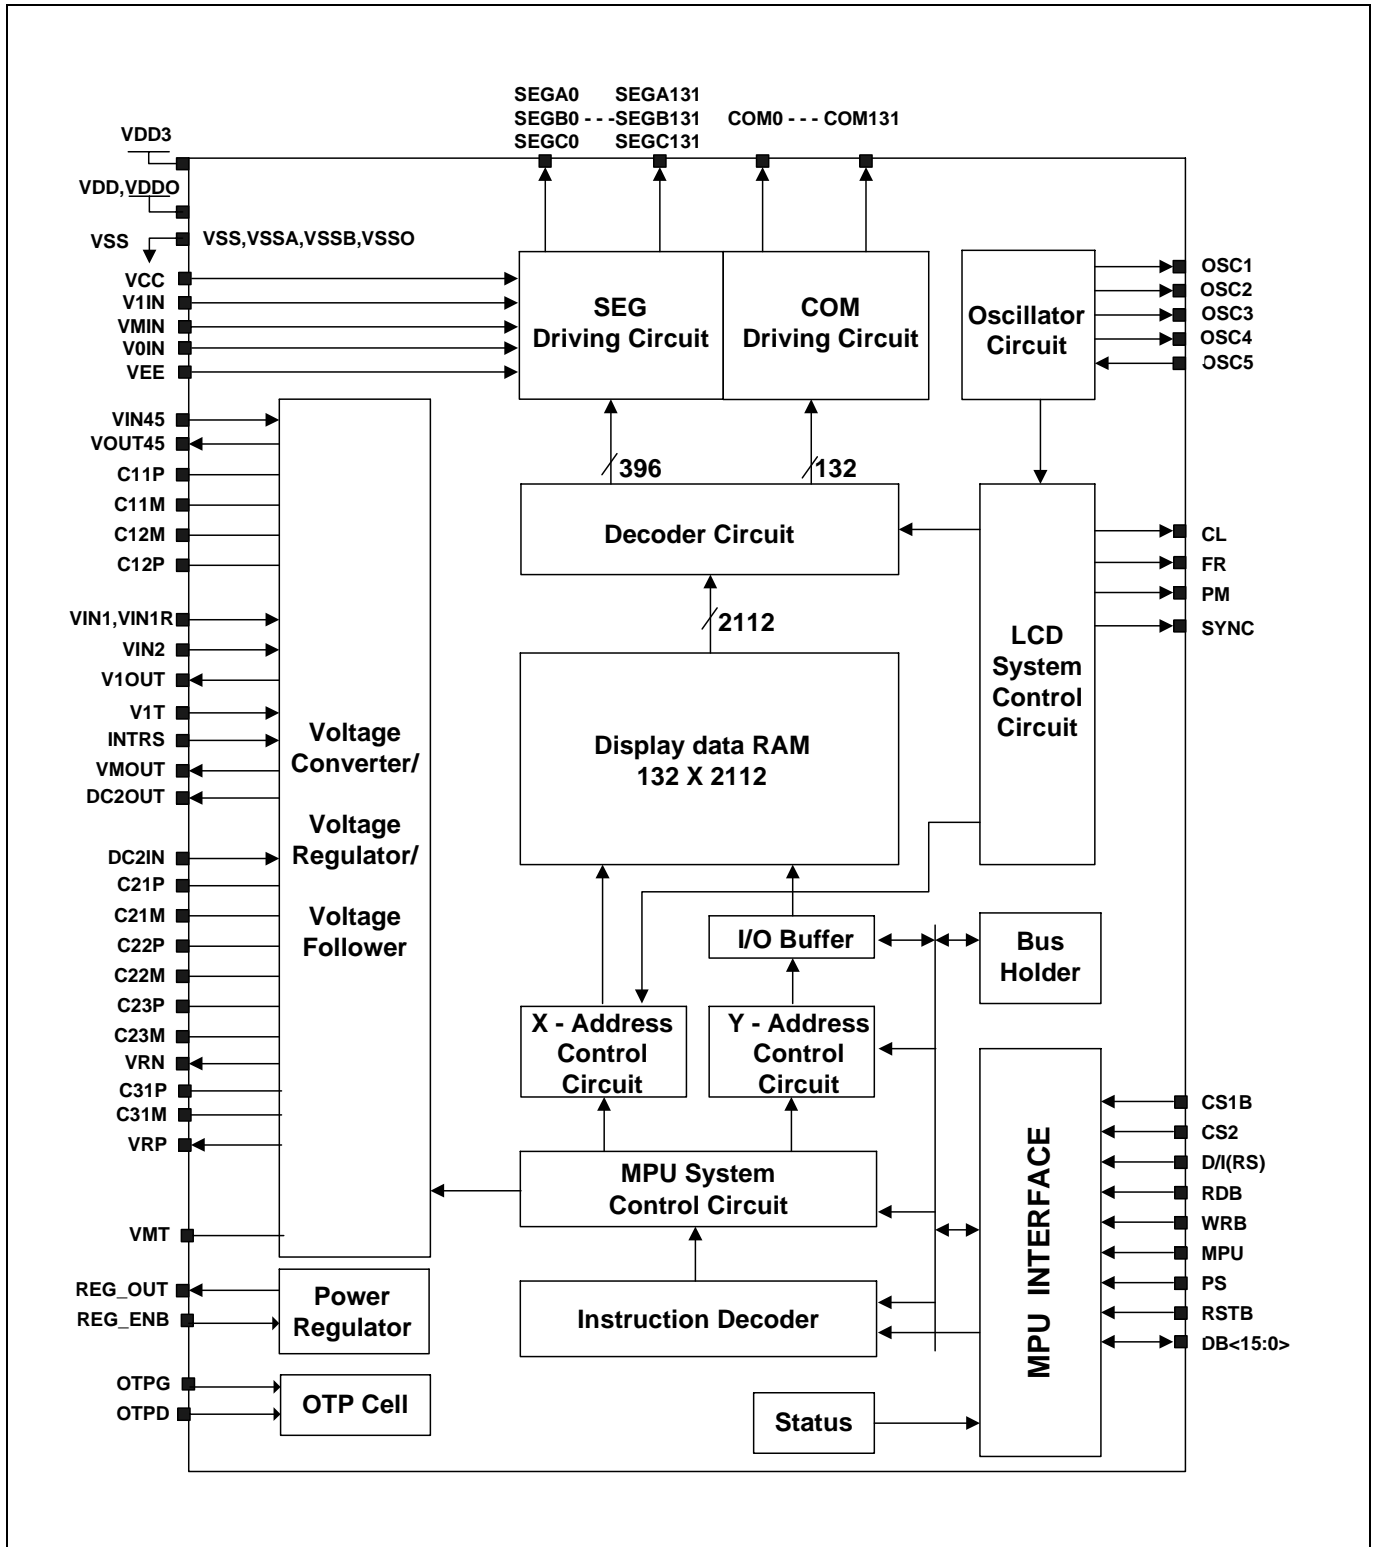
SEGA0
SEGB0
SEGC0
SEGA131
- - - SEGB131
SEGC131
COM0 - - - COM131

VDD3
VDD,VDDO
VSS
VSS,VSSA,VSSB,VSSO
VCC
V1IN
VMIN
V0IN
VEE
VIN45
VOUT45
C11P
C11M
C12M
C12P
VIN1,VIN1R
VIN2
V1OUT
V1T
INTRS
VMOUT
DC2OUT
DC2IN
C21P
C21M
C22P
C22M
C23P
C23M
VRN
C31P
C31M
VRP
VMT
REG_OUT
REG_ENB
OTPG
OTPD

SEG Driving Circuit

COM Driving Circuit

Oscillator Circuit

OSC1
OSC2
OSC3
OSC4
OSC5

396
132

Decoder Circuit

2112

Display data RAM 132 X 2112

LCD System Control Circuit

CL
FR
PM
SYNC

Voltage Converter/

Voltage Regulator/

Voltage Follower

I/O Buffer

Bus Holder

X - Address Control Circuit

Y - Address Control Circuit

MPU System Control Circuit

Instruction Decoder

MPU INTERFACE

CS1B
CS2
D/I(RS)
RDB
WRB
MPU
PS
RSTB
DB<15:0>

Power Regulator

OTP Cell

Status